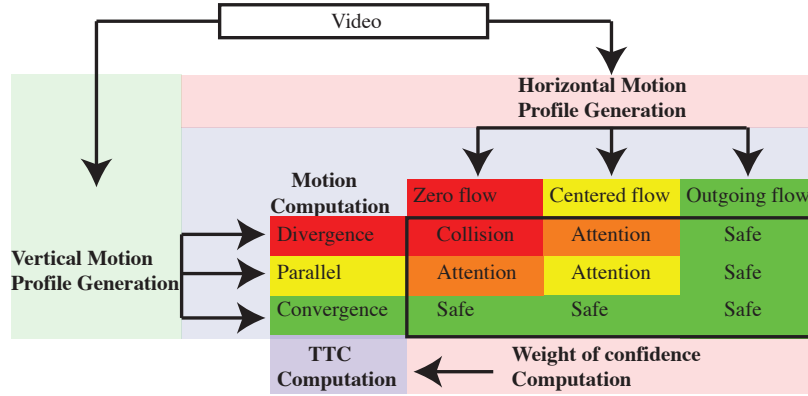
Video

Horizontal Motion Profile Generation

Motion Computation

| | Zero flow | Centered flow | Outgoing flow |
|---|---|---|---|
| Divergence | Collision | Attention | Safe |
| Parallel | Attention | Attention | Safe |
| Convergence | Safe | Safe | Safe |

Vertical Motion Profile Generation

TTC Computation

Weight of confidence Computation